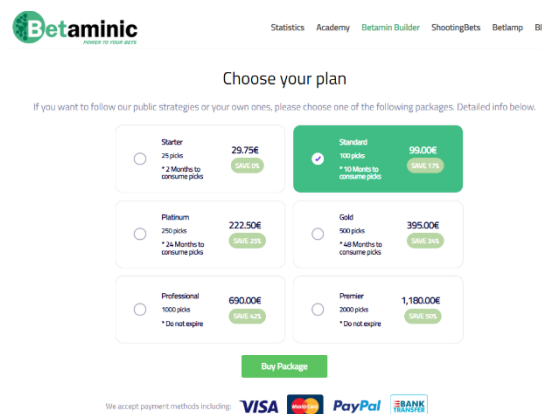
Betaminic
POWER TO YOUR BETS

Statistics Academy Betamin Builder ShootingBets Betlamp Bl

Choose your plan

If you want to follow our public strategies or your own ones, please choose one of the following packages. Detailed info below.

Starter
25 picks
* 2 Months to consume picks
29.75€
SAVE 0%

Standard
100 picks
* 10 Months to consume picks
99.00€
SAVE 17%

Platinum
250 picks
* 24 Months to consume picks
222.50€
SAVE 25%

Gold
500 picks
* 48 Months to consume picks
395.00€
SAVE 34%

Professional
1000 picks
* Do not expire
690.00€
SAVE 42%

Premier
2000 picks
* Do not expire
1,180.00€
SAVE 50%

Buy Package

We accept payment methods including: VISA MasterCard PayPal BANK TRANSFER